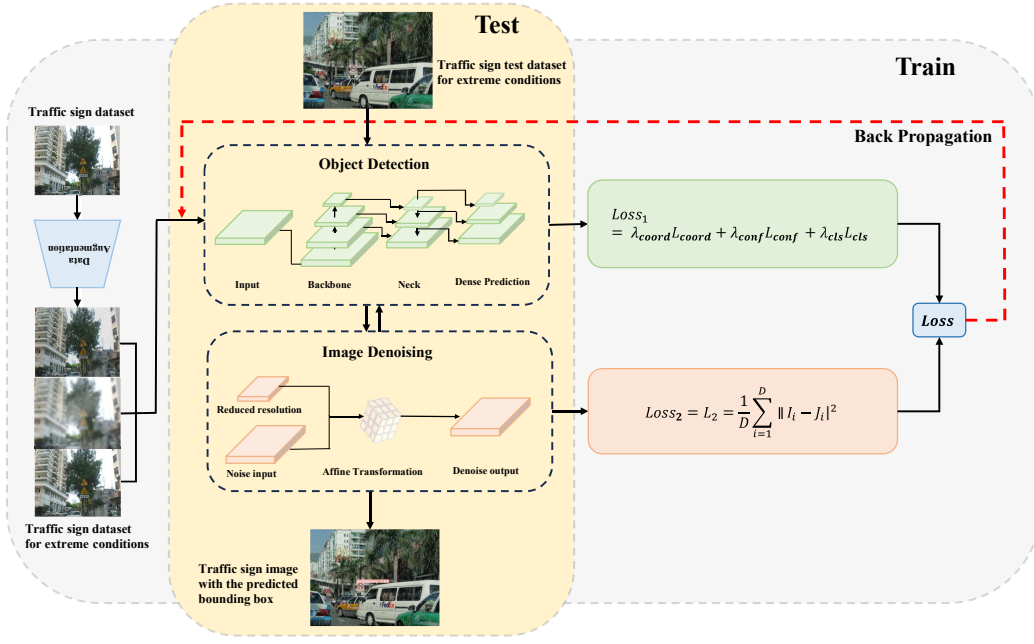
Test

Traffic sign test dataset for extreme conditions

Train

Traffic sign dataset

Back Propagation

Data Augmentation

Object Detection

Input

Backbone

Neck

Dense Prediction

$Loss_1 = \lambda_{coord}L_{coord} + \lambda_{conf}L_{conf} + \lambda_{cls}L_{cls}$

Loss

Image Denoising

Reduced resolution

Noise input

Affine Transformation

Denoise output

$Loss_2 = L_2 = \frac{1}{D}\sum_{i=1}^{D} \| I_i - J_i|^2$

Traffic sign dataset for extreme conditions

Traffic sign image with the predicted bounding box